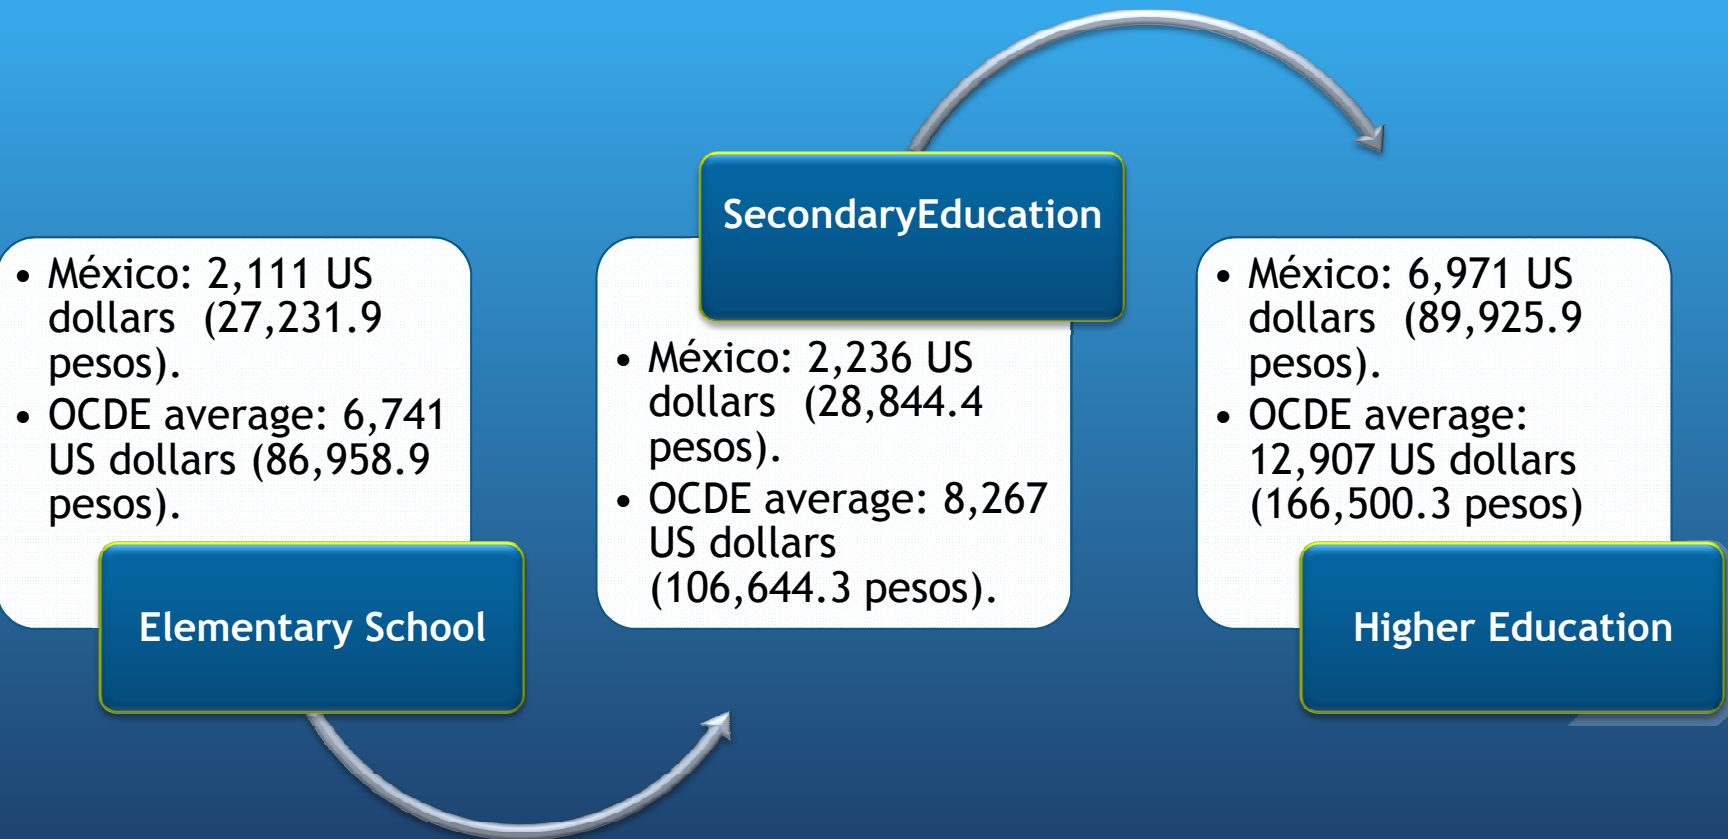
• México: 2,111 US dollars (27,231.9 pesos).
• OCDE average: 6,741 US dollars (86,958.9 pesos).

Elementary School

SecondaryEducation

• México: 2,236 US dollars (28,844.4 pesos).
• OCDE average: 8,267 US dollars (106,644.3 pesos).

• México: 6,971 US dollars (89,925.9 pesos).
• OCDE average: 12,907 US dollars (166,500.3 pesos)

Higher Education